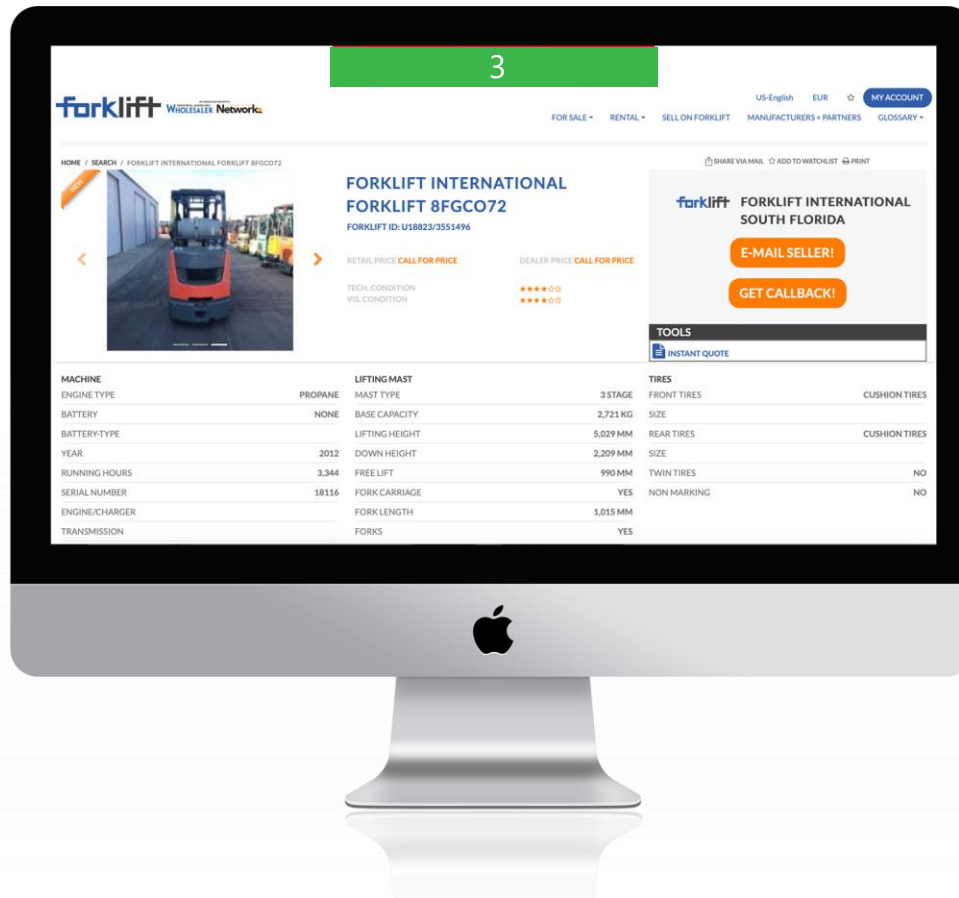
3

forklift WHOLESALER Network

US-English EUR ☆ MY ACCOUNT

FOR SALE ▾ RENTAL ▾ SELL ON FORKLIFT MANUFACTURERS + PARTNERS GLOSSARY ▾

HOME / SEARCH / FORKLIFT INTERNATIONAL FORKLIFT 8FGCO72

SHARE VIA MAIL ☆ ADD TO WATCHLIST PRINT

NEW

FORKLIFT INTERNATIONAL FORKLIFT 8FGCO72

FORKLIFT ID: U18823/3551496

RETAIL PRICE CALL FOR PRICE

DEALER PRICE CALL FOR PRICE

TECH. CONDITION ★★★★☆☆

VIS. CONDITION ★★★★☆☆

forklift FORKLIFT INTERNATIONAL SOUTH FLORIDA

E-MAIL SELLER!

GET CALLBACK!

TOOLS

INSTANT QUOTE

| MACHINE | |
|---|---|
| ENGINE TYPE | PROPANE |
| BATTERY | NONE |
| BATTERY-TYPE | |
| YEAR | 2012 |
| RUNNING HOURS | 3,344 |
| SERIAL NUMBER | 18116 |
| ENGINE/CHARGER | |
| TRANSMISSION | |

| LIFTING MAST | |
|---|---|
| MAST TYPE | 3 STAGE |
| BASE CAPACITY | 2,721 KG |
| LIFTING HEIGHT | 5,029 MM |
| DOWN HEIGHT | 2,209 MM |
| FREE LIFT | 990 MM |
| FORK CARRIAGE | YES |
| FORK LENGTH | 1,015 MM |
| FORKS | YES |

| TIRES | |
|---|---|
| FRONT TIRES | CUSHION TIRES |
| SIZE | |
| REAR TIRES | CUSHION TIRES |
| SIZE | |
| TWIN TIRES | NO |
| NON MARKING | NO |